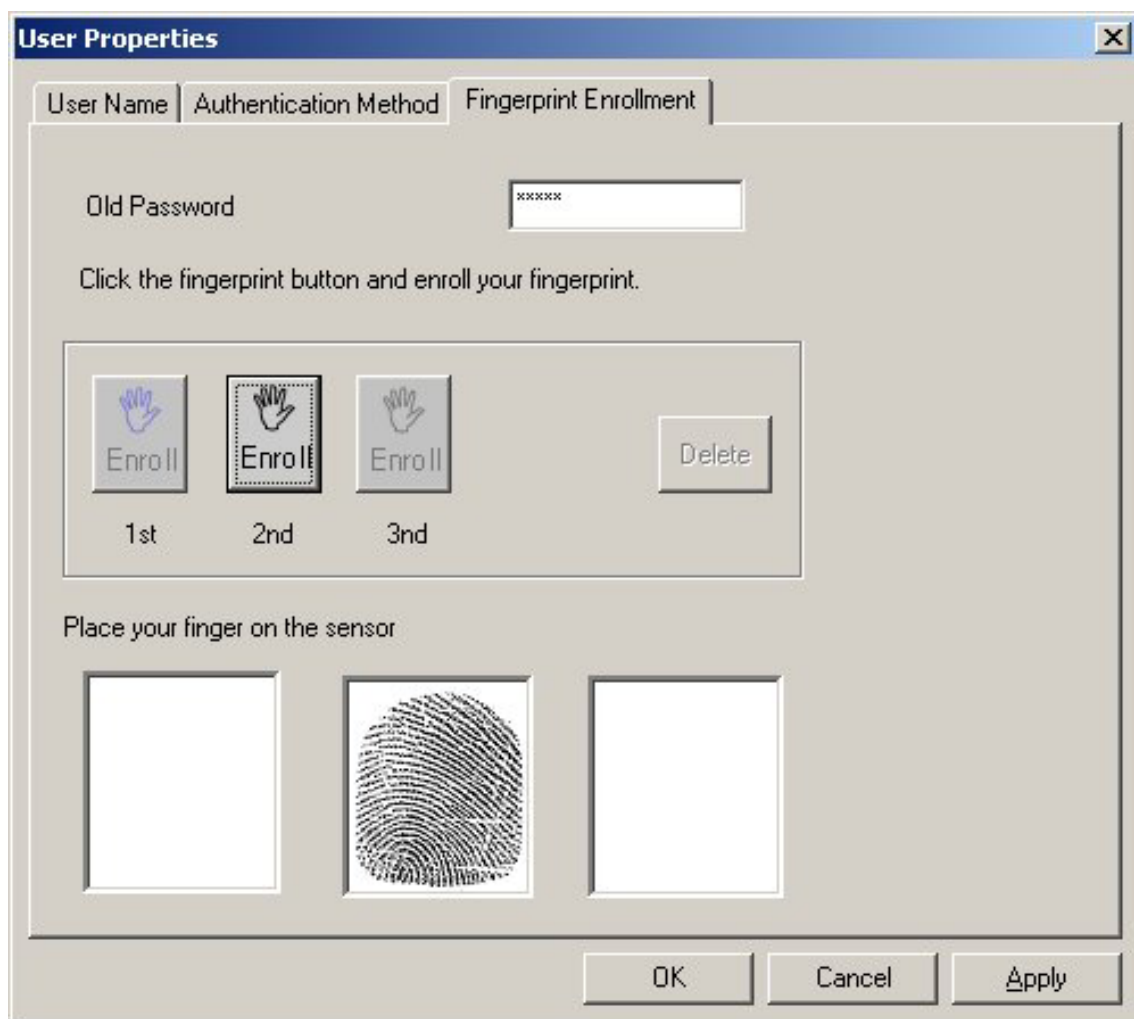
User Properties

User Name | Authentication Method | Fingerprint Enrollment

Old Password *****

Click the fingerprint button and enroll your fingerprint.

Enroll Enroll Enroll Delete

1st 2nd 3nd

Place your finger on the sensor

OK Cancel Apply